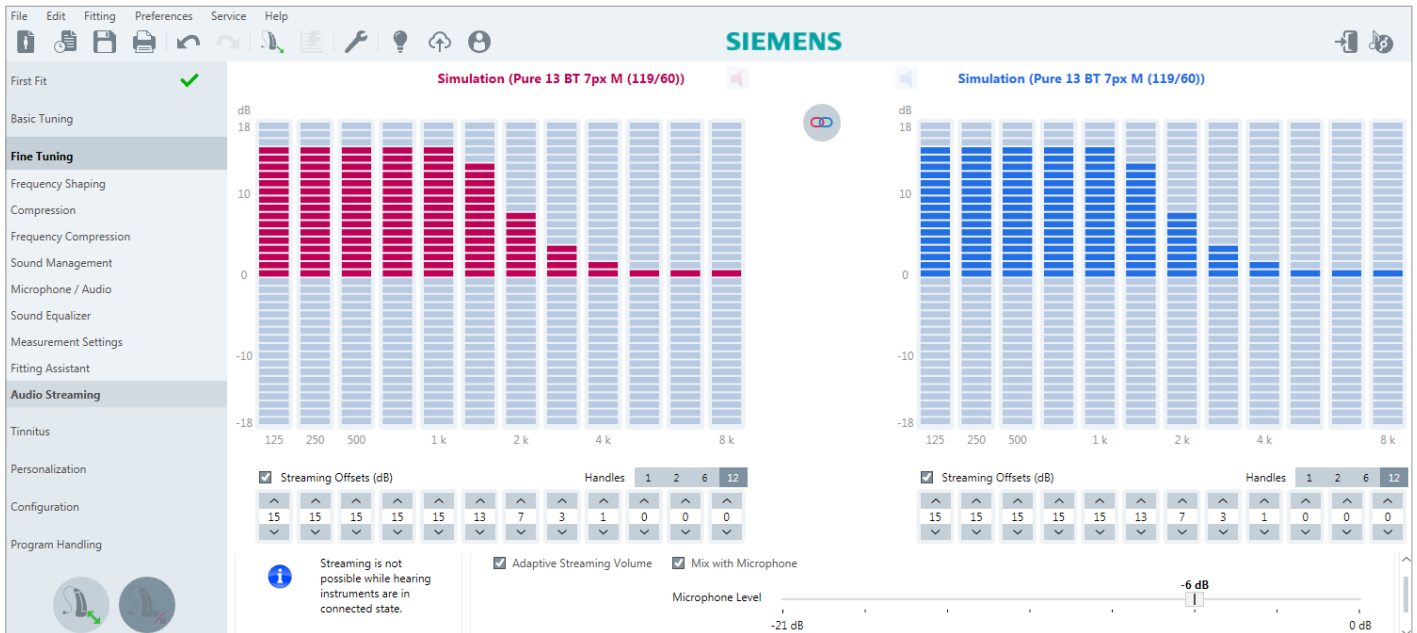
File Edit Fitting Preferences Service Help

SIEMENS

First Fit
Basic Tuning
Fine Tuning
Frequency Shaping
Compression
Frequency Compression
Sound Management
Microphone / Audio
Sound Equalizer
Measurement Settings
Fitting Assistant
Audio Streaming
Tinnitus
Personalization
Configuration
Program Handling

Simulation (Pure 13 BT 7px M (119/60))

dB
18
10
0
-10
-18
125 250 500 1 k 2 k 4 k 8 k

Streaming Offsets (dB)
Handles 1 2 6 12

| 15 | 15 | 15 | 15 | 15 | 13 | 7 | 3 | 1 | 0 | 0 | 0 |
|---|---|---|---|---|---|---|---|---|---|---|---|

Simulation (Pure 13 BT 7px M (119/60))

dB
18
10
0
-10
-18
125 250 500 1 k 2 k 4 k 8 k

Streaming Offsets (dB)
Handles 1 2 6 12

| 15 | 15 | 15 | 15 | 15 | 13 | 7 | 3 | 1 | 0 | 0 | 0 |
|---|---|---|---|---|---|---|---|---|---|---|---|

Streaming is not possible while hearing instruments are in connected state.

Adaptive Streaming Volume
Mix with Microphone

Microphone Level
-6 dB
-21 dB
0 dB